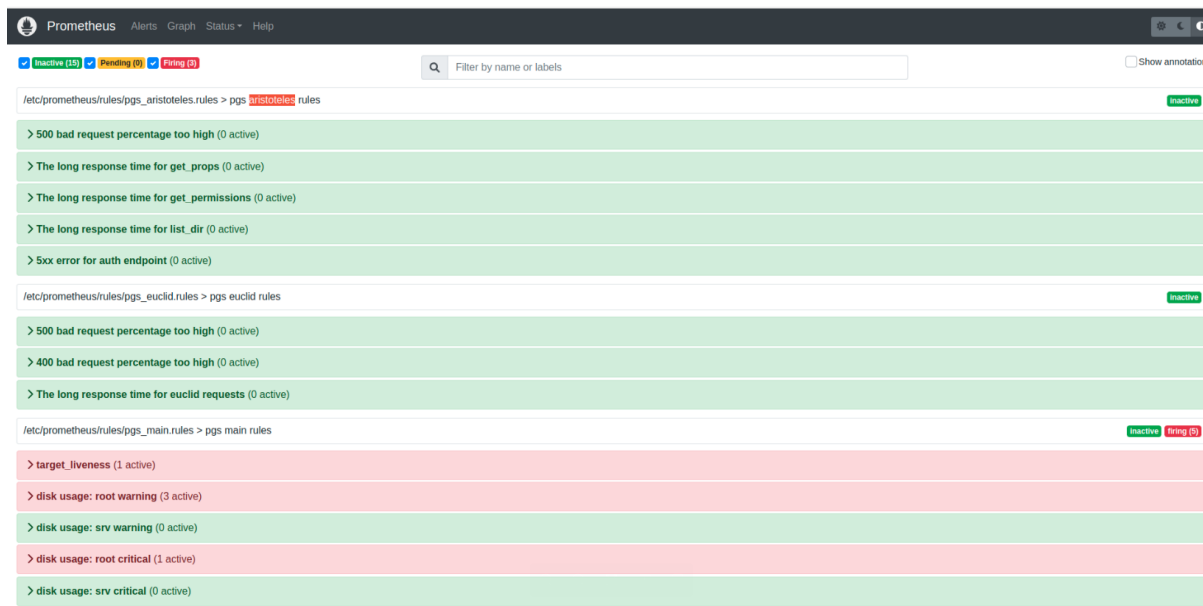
Prometheus Alerts Graph Status Help

Inactive (15) Pending (0) Firing (3)

Filter by name or labels

Show annotatio

/etc/prometheus/rules/pgs_aristoteles.rules > pgs aristoteles rules

inactive

> 500 bad request percentage too high (0 active)

> The long response time for get_props (0 active)

> The long response time for get_permissions (0 active)

> The long response time for list_dir (0 active)

> 5xx error for auth endpoint (0 active)

/etc/prometheus/rules/pgs_euclid.rules > pgs euclid rules

inactive

> 500 bad request percentage too high (0 active)

> 400 bad request percentage too high (0 active)

> The long response time for euclid requests (0 active)

/etc/prometheus/rules/pgs_main.rules > pgs main rules

inactive firing (5)

> target_liveness (1 active)

> disk usage: root warning (3 active)

> disk usage: srv warning (0 active)

> disk usage: root critical (1 active)

> disk usage: srv critical (0 active)